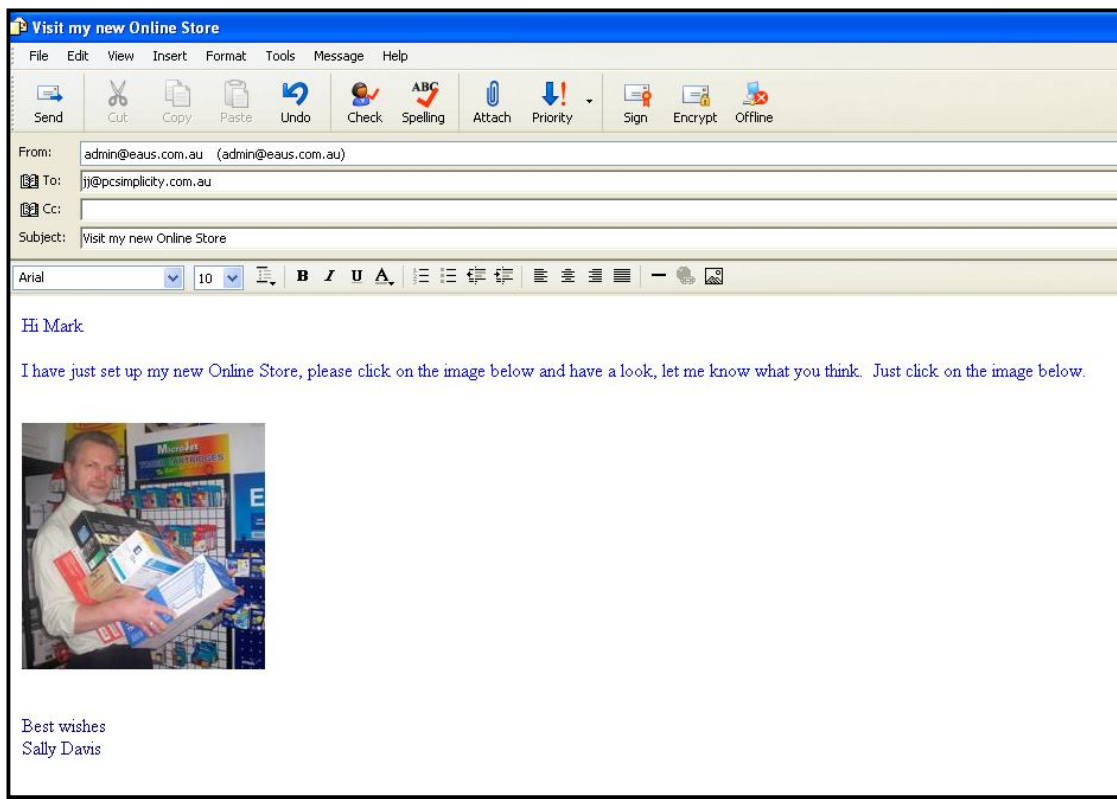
Visit my new Online Store

File Edit View Insert Format Tools Message Help

Send Cut Copy Paste Undo Check Spelling Attach Priority Sign Encrypt Offline

From: admin@eaus.com.au (admin@eaus.com.au)
To: jj@pcsimplicity.com.au
Cc:
Subject: Visit my new Online Store

Arial 10 B I U A

Hi Mark

I have just set up my new Online Store, please click on the image below and have a look, let me know what you think. Just click on the image below.

MicroJet

Best wishes
Sally Davis